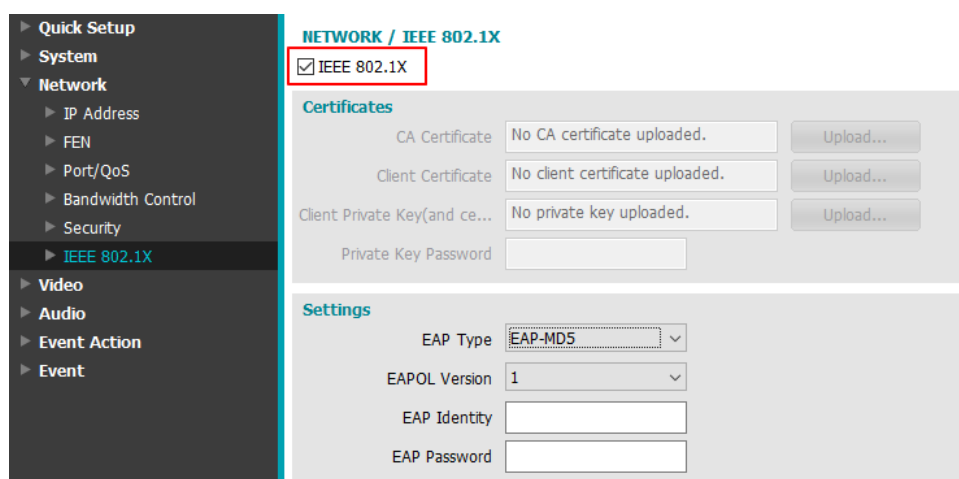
Quick Setup
System
Network
IP Address
FEN
Port/QoS
Bandwidth Control
Security
IEEE 802.1X
Video
Audio
Event Action
Event

NETWORK / IEEE 802.1X

☑ IEEE 802.1X

Certificates

CA Certificate | No CA certificate uploaded. | Upload...
Client Certificate | No client certificate uploaded. | Upload...
Client Private Key(and ce... | No private key uploaded. | Upload...
Private Key Password

Settings

EAP Type | EAP-MD5
EAPOL Version | 1
EAP Identity
EAP Password